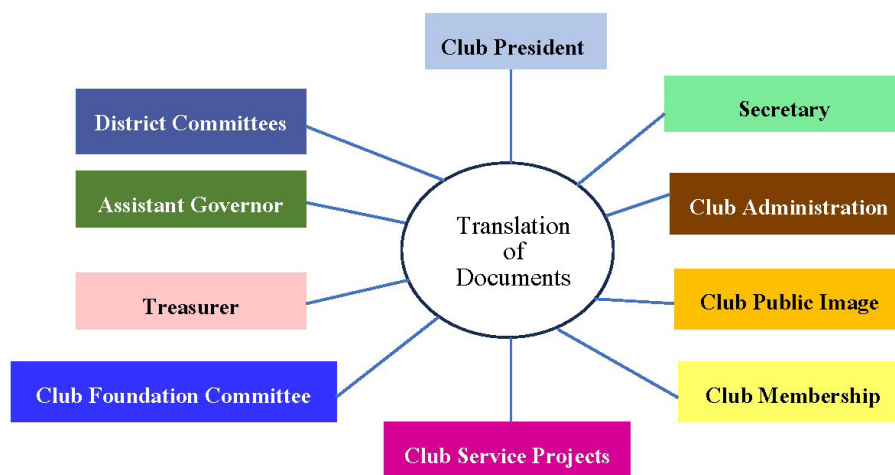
Club President

District Committees

Secretary

Assistant Governor

Translation of Documents

Club Administration

Treasurer

Club Public Image

Club Foundation Committee

Club Membership

Club Service Projects